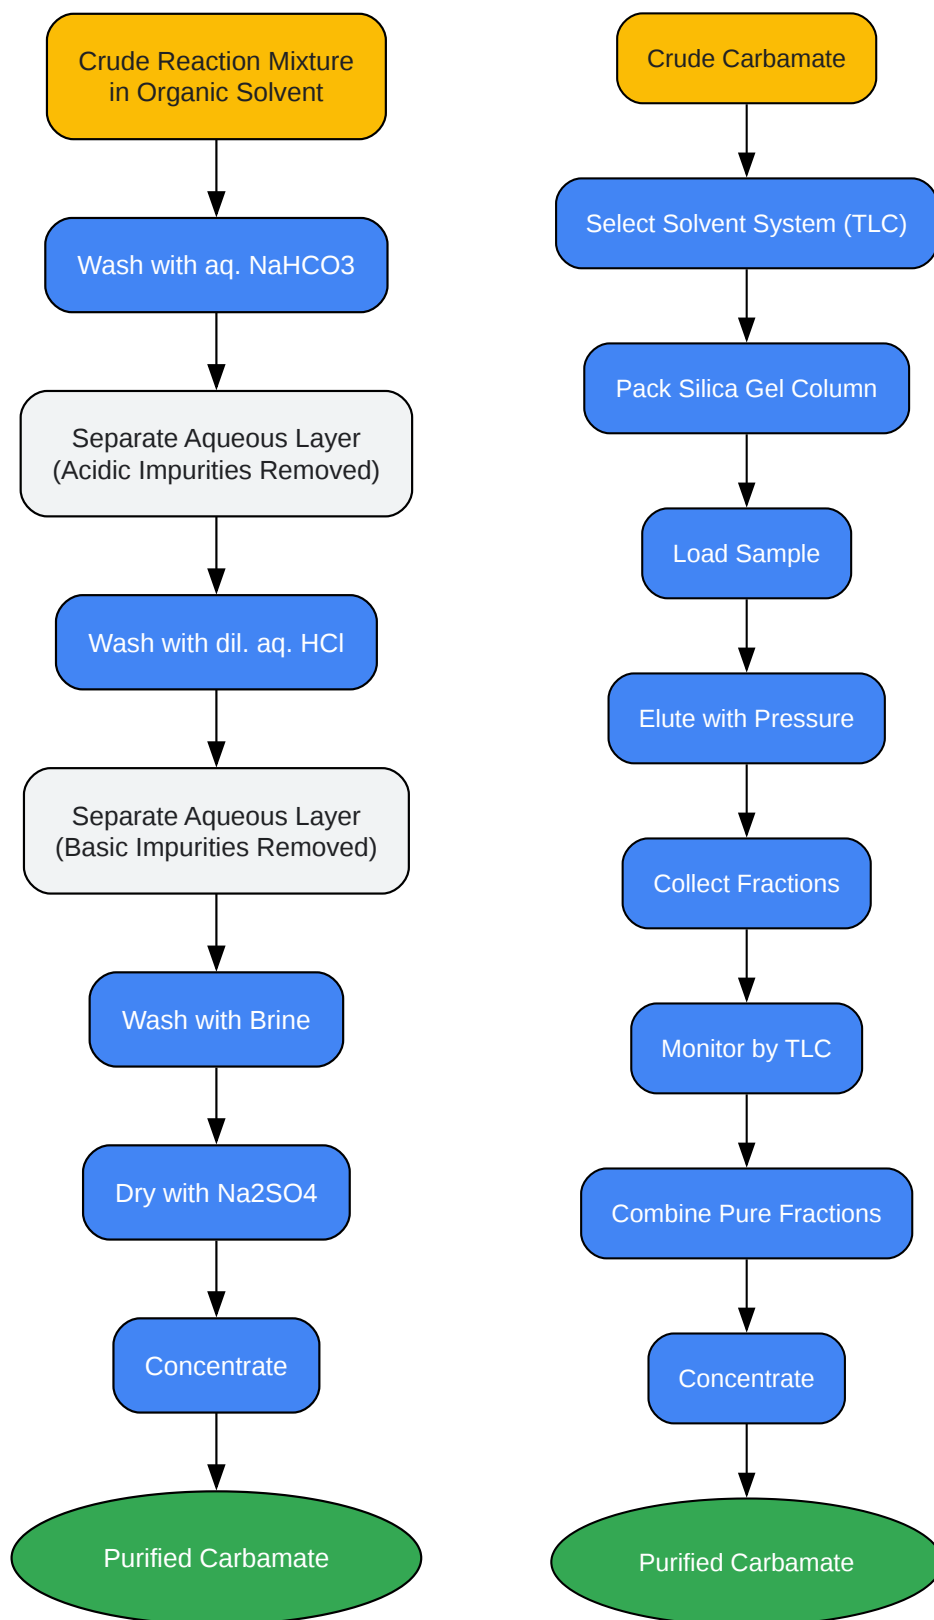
Crude Reaction Mixture in Organic Solvent

Wash with aq. NaHCO3

Separate Aqueous Layer (Acidic Impurities Removed)

Wash with dil. aq. HCl

Separate Aqueous Layer (Basic Impurities Removed)

Wash with Brine

Dry with Na2SO4

Concentrate

Purified Carbamate

Crude Carbamate

Select Solvent System (TLC)

Pack Silica Gel Column

Load Sample

Elute with Pressure

Collect Fractions

Monitor by TLC

Combine Pure Fractions

Concentrate

Purified Carbamate